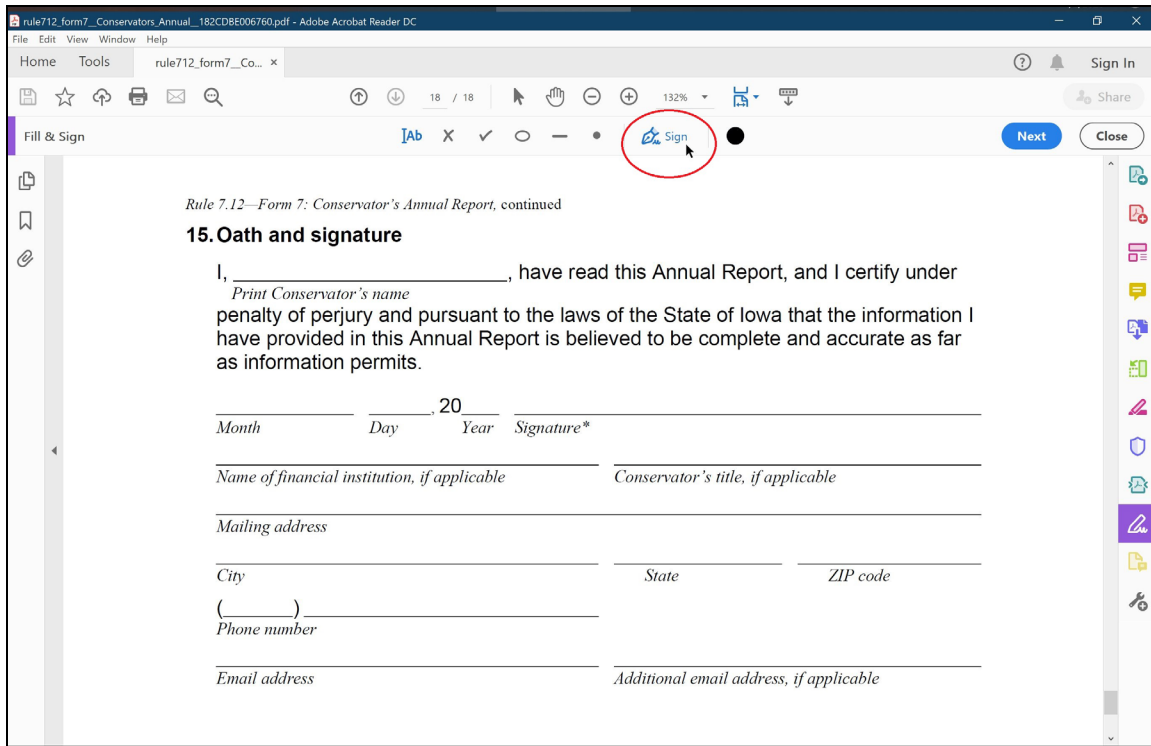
rule712_form7__Conservators_Annual__182CDBE006760.pdf - Adobe Acrobat Reader DC
File Edit View Window Help
Home Tools rule712_form7__Co... ×
? Sign In
18 / 18 132%
Share
Fill & Sign
Ab X ✓ ○ — • Sign ●
Next Close

Rule 7.12—Form 7: Conservator's Annual Report, continued

15. Oath and signature

I, ________________________, have read this Annual Report, and I certify under
Print Conservator's name
penalty of perjury and pursuant to the laws of the State of Iowa that the information I have provided in this Annual Report is believed to be complete and accurate as far as information permits.

____________ ______, 20____ ________________________________
Month Day Year Signature*

________________________________ ________________________________
Name of financial institution, if applicable Conservator's title, if applicable

________________________________________________________________
Mailing address

________________________________ ______________ ______________
City State ZIP code

(_______) ________________________
Phone number

________________________________ ________________________________
Email address Additional email address, if applicable